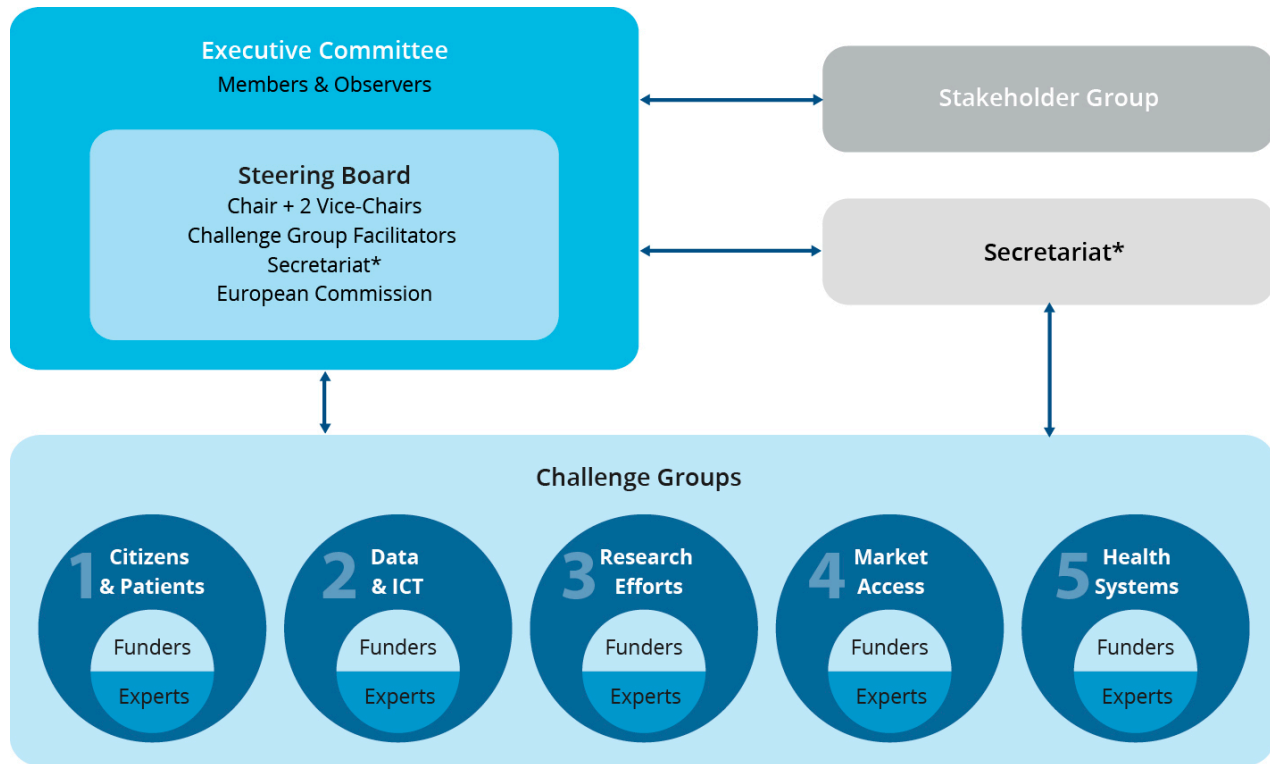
Executive Committee
Members & Observers

Steering Board
Chair + 2 Vice-Chairs
Challenge Group Facilitators
Secretariat*
European Commission

Stakeholder Group

Secretariat*

Challenge Groups

1 Citizens & Patients
Funders
Experts

2 Data & ICT
Funders
Experts

3 Research Efforts
Funders
Experts

4 Market Access
Funders
Experts

5 Health Systems
Funders
Experts